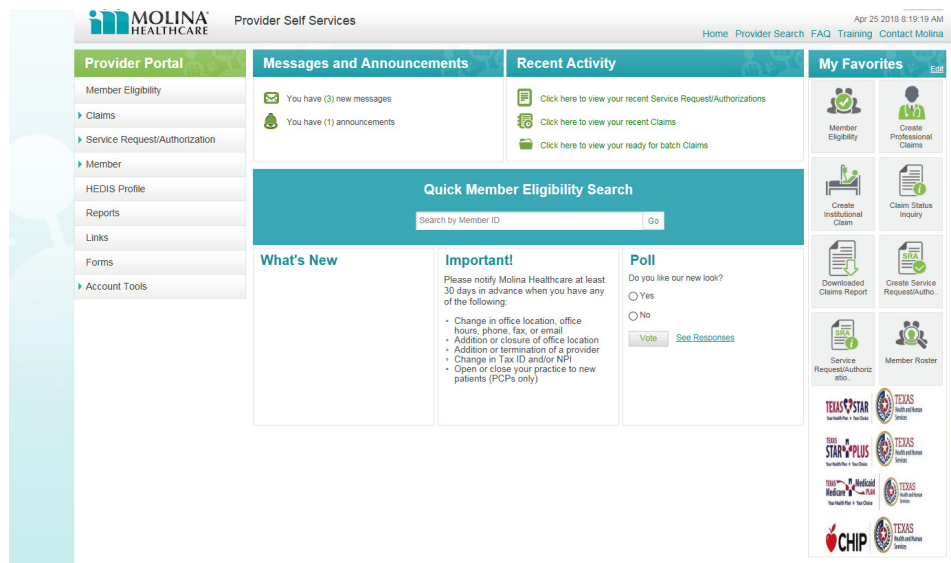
MOLINA HEALTHCARE

Provider Self Services

Apr 25 2018 8:19:19 AM

Home Provider Search FAQ Training Contact Molina

Provider Portal

Member Eligibility

Claims

Service Request/Authorization

Member

HEDIS Profile

Reports

Links

Forms

Account Tools

Messages and Announcements

You have (3) new messages

You have (1) announcements

Recent Activity

Click here to view your recent Service Request/Authorizations

Click here to view your recent Claims

Click here to view your ready for batch Claims

Quick Member Eligibility Search

Search by Member ID Go

What's New

Important!

Please notify Molina Healthcare at least 30 days in advance when you have any of the following:

- Change in office location, office hours, phone, fax, or email
- Addition or closure of office location
- Addition or termination of a provider
- Change in Tax ID and/or NPI
- Open or close your practice to new patients (PCPs only)

Poll

Do you like our new look?

Yes

No

Vote See Responses

My Favorites

Edit

Member Eligibility

Create Professional Claims

Create Institutional Claim

Claim Status Inquiry

Downloaded Claims Report

Create Service Request/Autho...

Service Request/Authorizatio...

Member Roster

TEXAS STAR Your Health Plan • Your Choice

TEXAS Health and Human Services

TEXAS STAR PLUS Your Health Plan • Your Choice

TEXAS Health and Human Services

TEXAS Medicare Medicaid PLAN Your Health Plan • Your Choice

TEXAS Health and Human Services

CHIP

TEXAS Health and Human Services